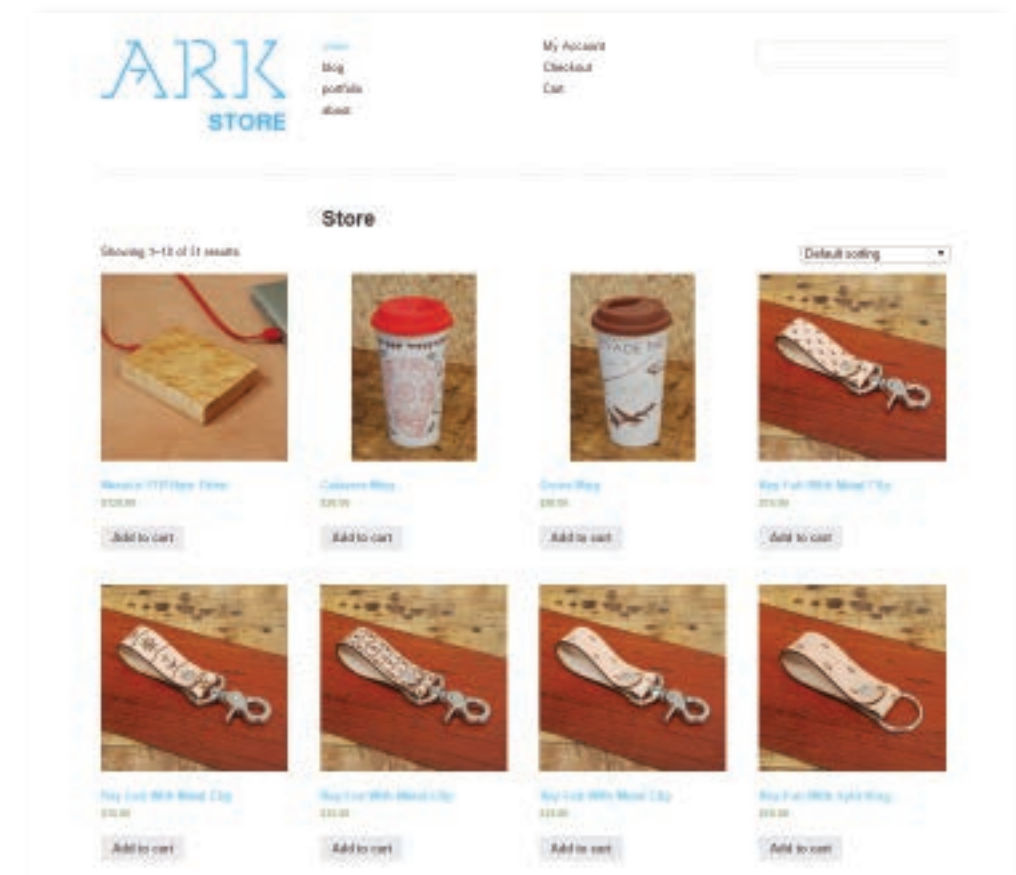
ARK
STORE

store
blog
portfolio
about

My Account
Checkout
Cart

Store

Showing 1–10 of 11 results

Default sorting

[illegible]
$120.00
Add to cart

Calavera Mug
$20.00
Add to cart

Ocean Mug
$20.00
Add to cart

Key Fob With Metal Clip
$15.00
Add to cart

Key Fob With Metal Clip
$15.00
Add to cart

Key Fob With Metal Clip
$15.00
Add to cart

Key Fob With Metal Clip
$15.00
Add to cart

Key Fob With Split Ring
$15.00
Add to cart